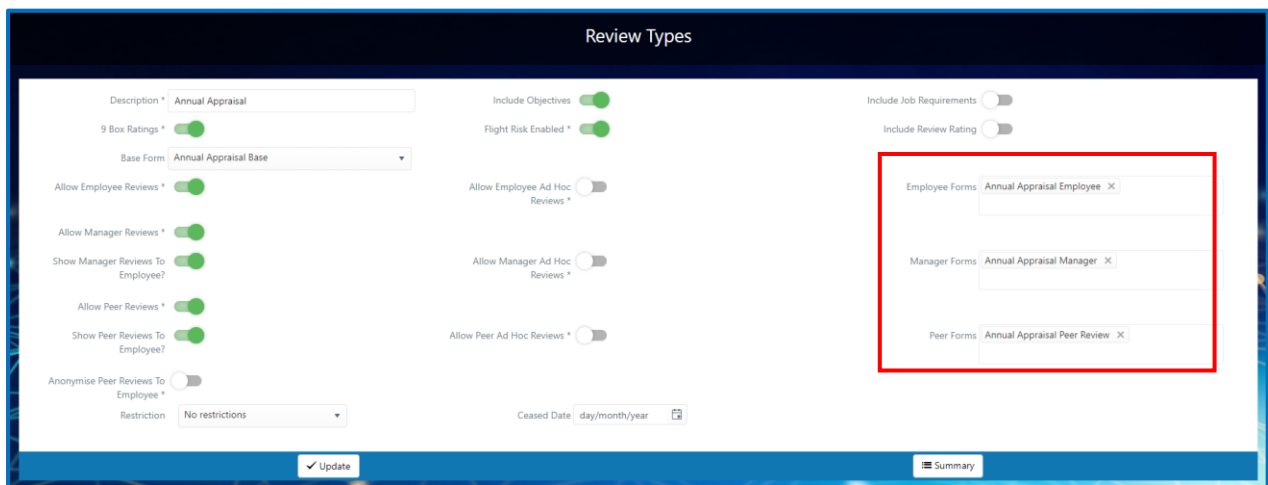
Review Types

Description * Annual Appraisal
9 Box Ratings *
Base Form Annual Appraisal Base
Allow Employee Reviews *
Allow Manager Reviews *
Show Manager Reviews To Employee?
Allow Peer Reviews *
Show Peer Reviews To Employee?
Anonymise Peer Reviews To Employee *
Restriction No restrictions

Include Objectives
Flight Risk Enabled *
Allow Employee Ad Hoc Reviews *
Allow Manager Ad Hoc Reviews *
Allow Peer Ad Hoc Reviews *
Ceased Date day/month/year

Include Job Requirements
Include Review Rating
Employee Forms Annual Appraisal Employee ×
Manager Forms Annual Appraisal Manager ×
Peer Forms Annual Appraisal Peer Review ×

Update
Summary